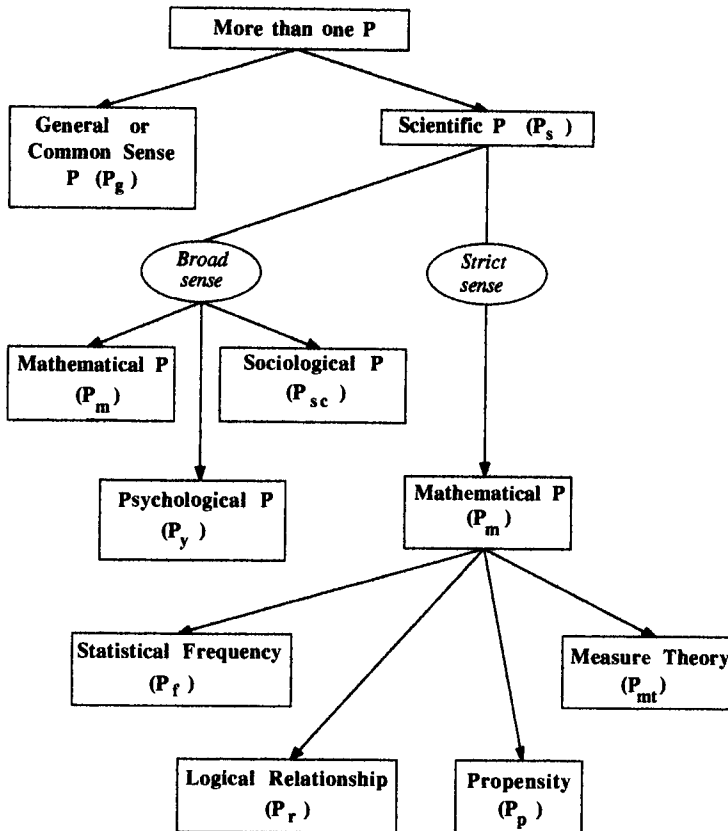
More than one P

General or Common Sense P ($P_g$)

Scientific P ($P_s$)

Broad sense

Strict sense

Mathematical P ($P_m$)

Sociological P ($P_{sc}$)

Psychological P ($P_y$)

Mathematical P ($P_m$)

Statistical Frequency ($P_f$)

Measure Theory ($P_{mt}$)

Logical Relationship ($P_r$)

Propensity ($P_p$)